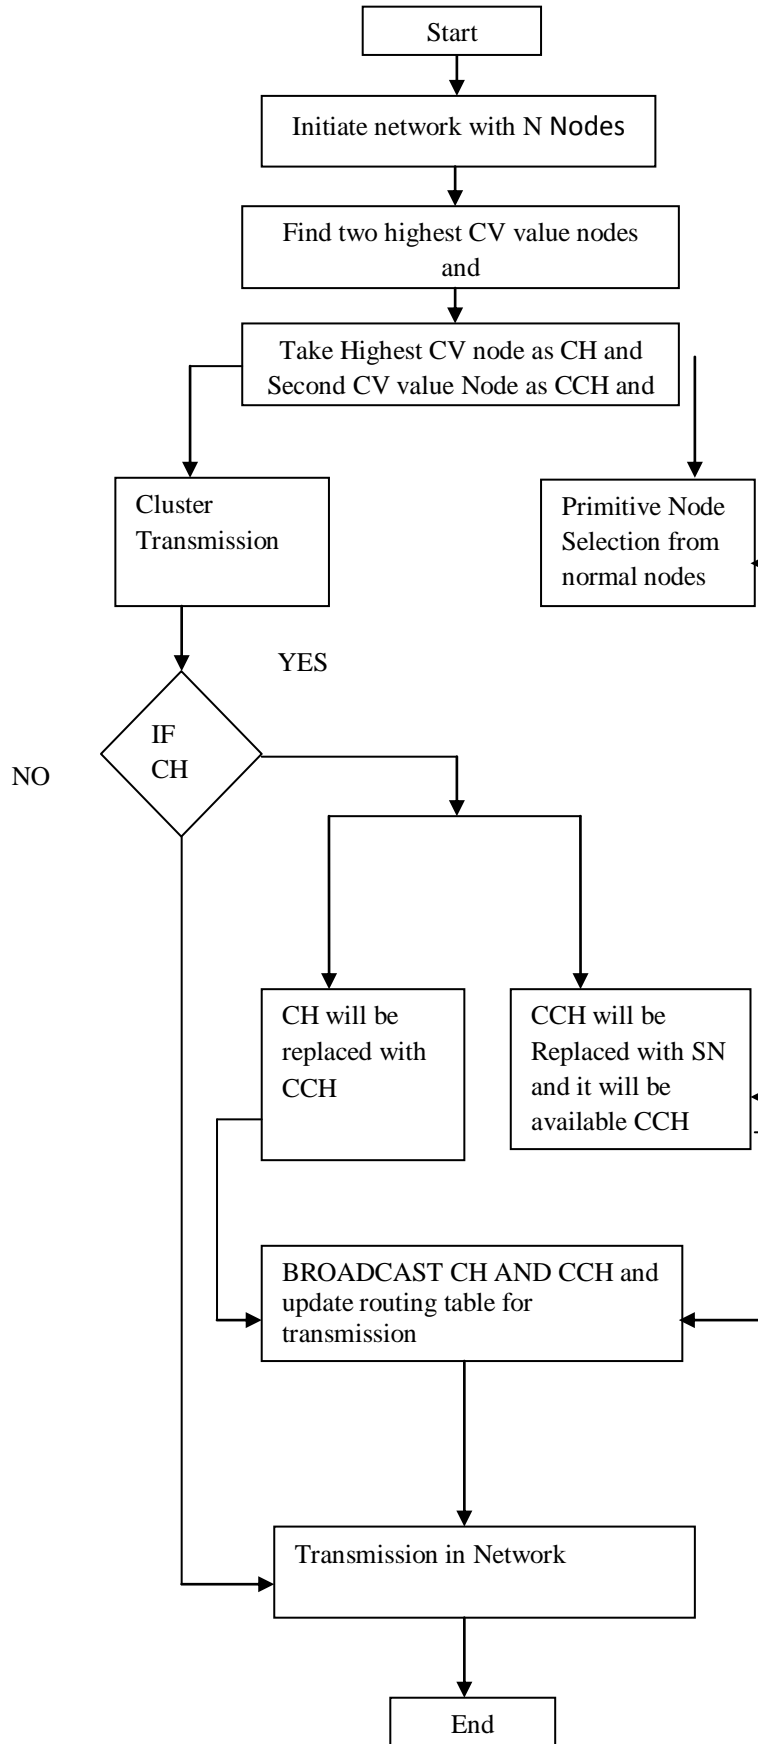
Start

Initiate network with N Nodes

Find two highest CV value nodes and

Take Highest CV node as CH and Second CV value Node as CCH and

Cluster Transmission

Primitive Node Selection from normal nodes

YES

NO

IF CH

CH will be replaced with CCH

CCH will be Replaced with SN and it will be available CCH

BROADCAST CH AND CCH and update routing table for transmission

Transmission in Network

End